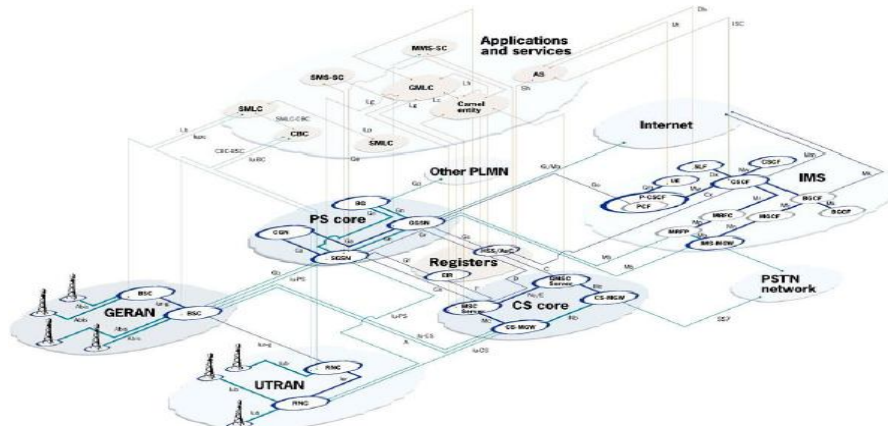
Applications and services

MMS-SC
SMS-SC
GMLC
AS
SMLC
CBC
Camel entity
SMLC
Dh
Ut
ISC
Sh
Lh
Lg
Lc
Le
Lb
Iuc
Lp
SMLC-CBC
CBC-BSC
IuBC
Ge

Internet

Other PLMN
Gi/Mx
Gi
Gp
BG
PS core
CGN
GGSN
SGSN
Gc
Gn
Ga
Gr
Gf
Gs
HSS/AuC
EIR
Registers
D
C

SLF
UE
CSCF
P-CSCF
PCF
CSCF
IMS
BGCF
BGCF
MRFC
MGCF
MRFP
IMS-MGW
Mw
Mg
Mj
Mk
Mr
Mp
Mb
Cx
Dx

PSTN network

GERAN
BSC
BSC
Abis
Gb
IuPS

GMSC Server
MSC Server
CS-MGW
CS-MGW
CS core
Nc
Mc
Nb
A
SS7

Iu-CS
Iu-PS
Iur
Iub
UTRAN
RNC
RNC
Iu-g